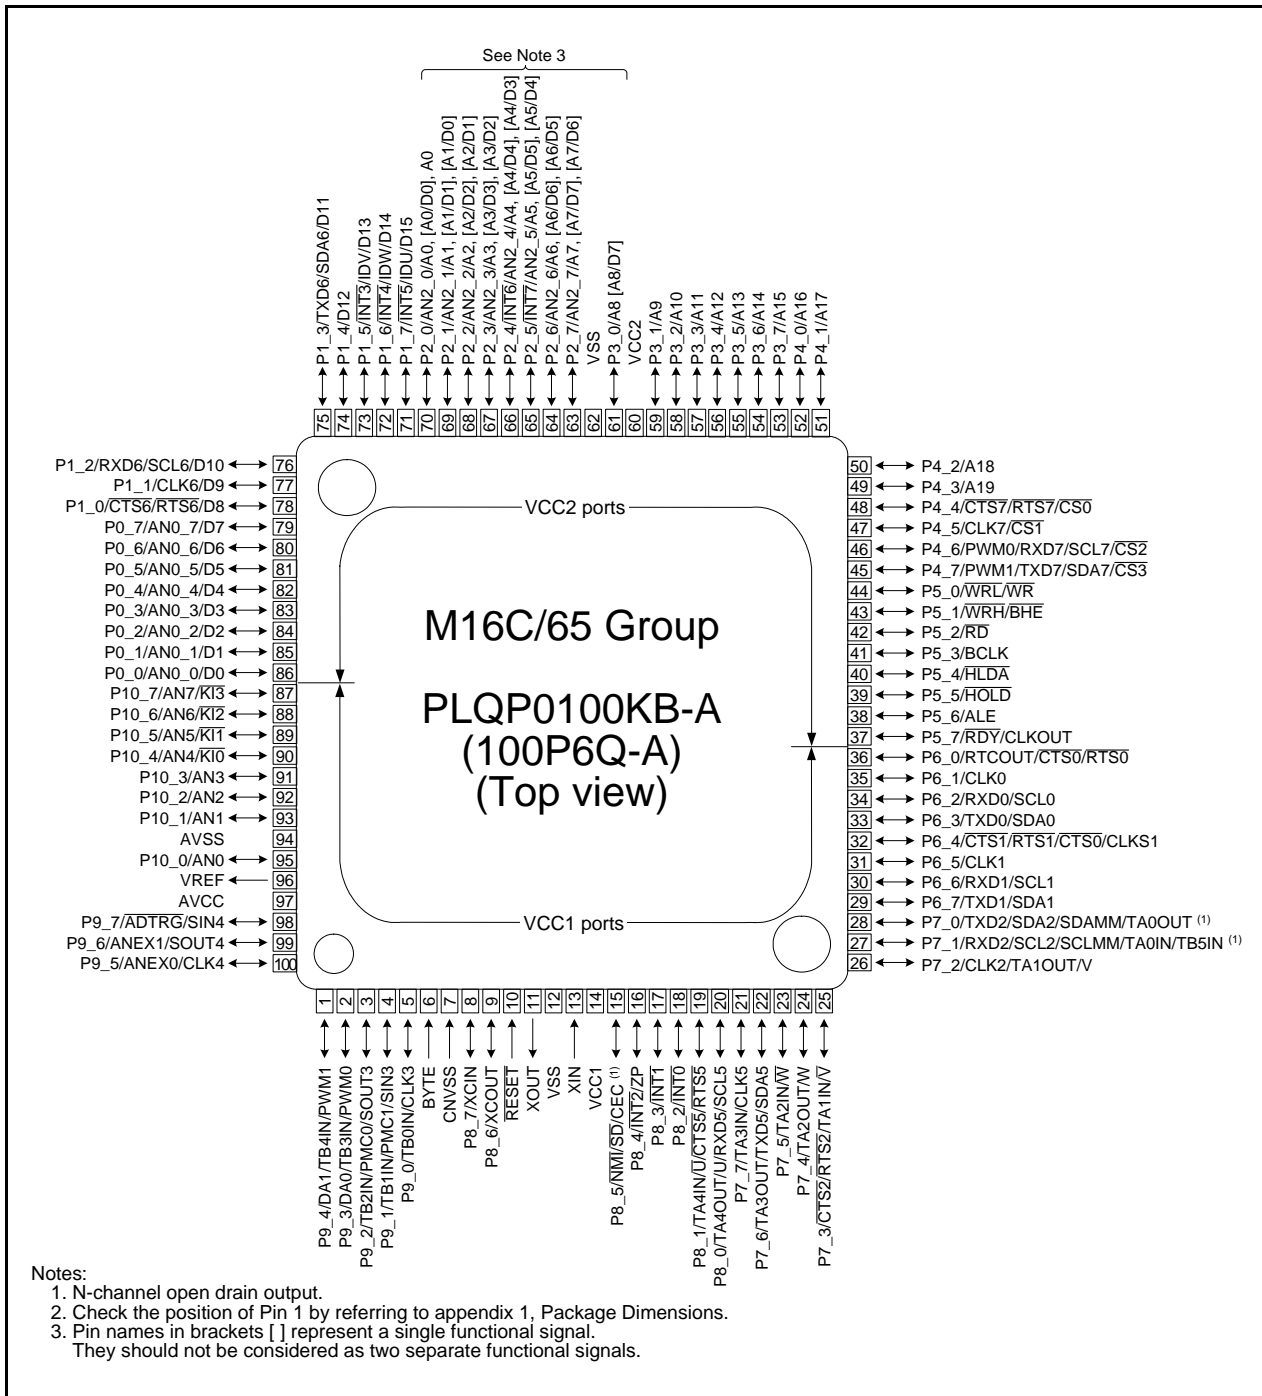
See Note 3

P1_3/TXD6/SDA6/D11
P1_4/D12
P1_5/$\overline{INT3}$/IDV/D13
P1_6/$\overline{INT4}$/IDW/D14
P1_7/$\overline{INT5}$/IDU/D15
P2_0/AN2_0/A0, [A0/D0], A0
P2_1/AN2_1/A1, [A1/D1], [A1/D0]
P2_2/AN2_2/A2, [A2/D2], [A2/D1]
P2_3/AN2_3/A3, [A3/D3], [A3/D2]
P2_4/$\overline{INT6}$/AN2_4/A4, [A4/D4], [A4/D3]
P2_5/$\overline{INT7}$/AN2_5/A5, [A5/D5], [A5/D4]
P2_6/AN2_6/A6, [A6/D6], [A6/D5]
P2_7/AN2_7/A7, [A7/D7], [A7/D6]
VSS
P3_0/A8 [A8/D7]
VCC2
P3_1/A9
P3_2/A10
P3_3/A11
P3_4/A12
P3_5/A13
P3_6/A14
P3_7/A15
P4_0/A16
P4_1/A17

75 74 73 72 71 70 69 68 67 66 65 64 63 62 61 60 59 58 57 56 55 54 53 52 51

P1_2/RXD6/SCL6/D10 76
P1_1/CLK6/D9 77
P1_0/$\overline{CTS6}$/$\overline{RTS6}$/D8 78
P0_7/AN0_7/D7 79
P0_6/AN0_6/D6 80
P0_5/AN0_5/D5 81
P0_4/AN0_4/D4 82
P0_3/AN0_3/D3 83
P0_2/AN0_2/D2 84
P0_1/AN0_1/D1 85
P0_0/AN0_0/D0 86
P10_7/AN7/$\overline{KI3}$ 87
P10_6/AN6/$\overline{KI2}$ 88
P10_5/AN5/$\overline{KI1}$ 89
P10_4/AN4/$\overline{KI0}$ 90
P10_3/AN3 91
P10_2/AN2 92
P10_1/AN1 93
AVSS 94
P10_0/AN0 95
VREF 96
AVCC 97
P9_7/$\overline{ADTRG}$/SIN4 98
P9_6/ANEX1/SOUT4 99
P9_5/ANEX0/CLK4 100

50 P4_2/A18
49 P4_3/A19
48 P4_4/$\overline{CTS7}$/$\overline{RTS7}$/$\overline{CS0}$
47 P4_5/CLK7/$\overline{CS1}$
46 P4_6/PWM0/RXD7/SCL7/$\overline{CS2}$
45 P4_7/PWM1/TXD7/SDA7/$\overline{CS3}$
44 P5_0/$\overline{WRL}$/$\overline{WR}$
43 P5_1/$\overline{WRH}$/$\overline{BHE}$
42 P5_2/$\overline{RD}$
41 P5_3/BCLK
40 P5_4/$\overline{HLDA}$
39 P5_5/$\overline{HOLD}$
38 P5_6/ALE
37 P5_7/$\overline{RDY}$/CLKOUT
36 P6_0/RTCOUT/$\overline{CTS0}$/$\overline{RTS0}$
35 P6_1/CLK0
34 P6_2/RXD0/SCL0
33 P6_3/TXD0/SDA0
32 P6_4/$\overline{CTS1}$/$\overline{RTS1}$/$\overline{CTS0}$/CLKS1
31 P6_5/CLK1
30 P6_6/RXD1/SCL1
29 P6_7/TXD1/SDA1
28 P7_0/TXD2/SDA2/SDAMM/TA0OUT $^{(1)}$
27 P7_1/RXD2/SCL2/SCLMM/TA0IN/TB5IN $^{(1)}$
26 P7_2/CLK2/TA1OUT/V

VCC2 ports

M16C/65 Group

PLQP0100KB-A
(100P6Q-A)
(Top view)

VCC1 ports

1 2 3 4 5 6 7 8 9 10 11 12 13 14 15 16 17 18 19 20 21 22 23 24 25

P9_4/DA1/TB4IN/PWM1
P9_3/DA0/TB3IN/PWM0
P9_2/TB2IN/PMC0/SOUT3
P9_1/TB1IN/PMC1/SIN3
P9_0/TB0IN/CLK3
BYTE
CNVSS
P8_7/XCIN
P8_6/XCOUT
$\overline{RESET}$
XOUT
VSS
XIN
VCC1
P8_5/$\overline{NMI}$/$\overline{SD}$/CEC $^{(1)}$
P8_4/$\overline{INT2}$/ZP
P8_3/$\overline{INT1}$
P8_2/$\overline{INT0}$
P8_1/TA4IN/$\overline{U}$/$\overline{CTS5}$/$\overline{RTS5}$
P8_0/TA4OUT/U/RXD5/SCL5
P7_7/TA3IN/CLK5
P7_6/TA3OUT/TXD5/SDA5
P7_5/TA2IN/$\overline{W}$
P7_4/TA2OUT/W
P7_3/$\overline{CTS2}$/$\overline{RTS2}$/TA1IN/$\overline{V}$

Notes:
1. N-channel open drain output.
2. Check the position of Pin 1 by referring to appendix 1, Package Dimensions.
3. Pin names in brackets [ ] represent a single functional signal. They should not be considered as two separate functional signals.